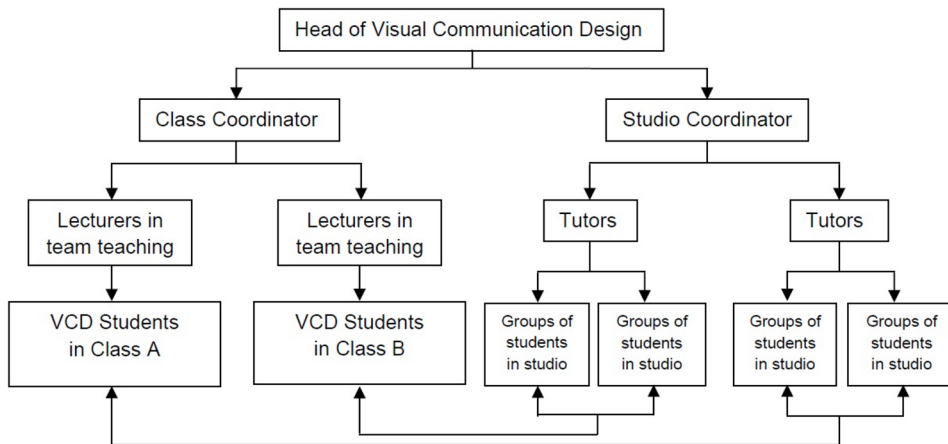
Head of Visual Communication Design

Class Coordinator

Studio Coordinator

Lecturers in team teaching

Lecturers in team teaching

Tutors

Tutors

VCD Students in Class A

VCD Students in Class B

Groups of students in studio

Groups of students in studio

Groups of students in studio

Groups of students in studio